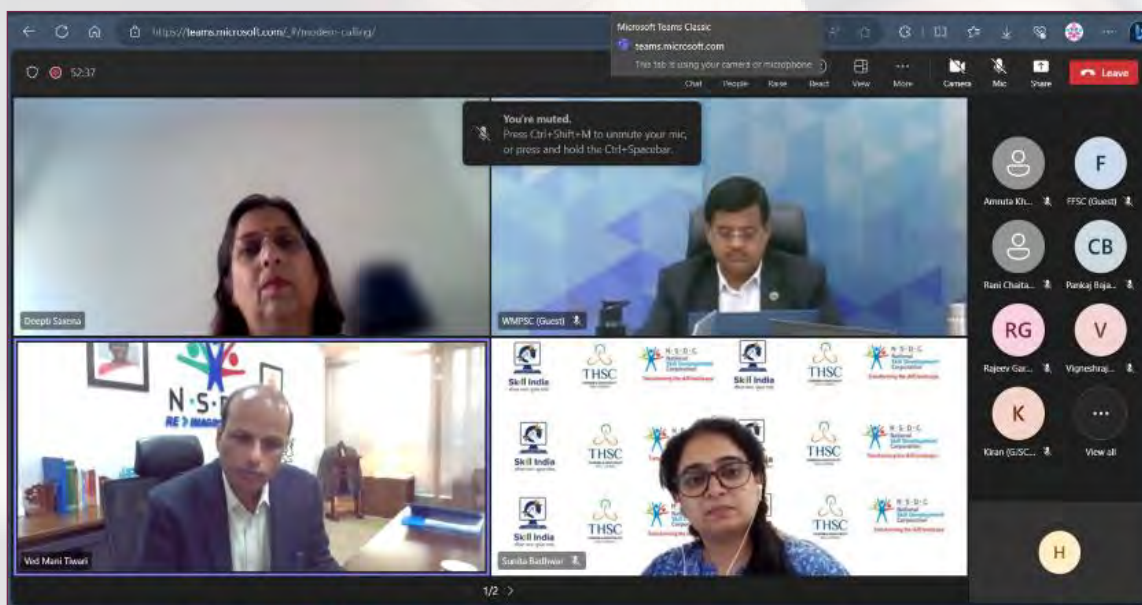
https://teams.microsoft.com/_#/modern-calling/

Microsoft Teams Classic
teams.microsoft.com
This tab is using your camera or microphone

52:37

Chat People Raise React View More Camera Mic Share Leave

You're muted.
Press Ctrl+Shift+M to unmute your mic, or press and hold the Ctrl+Spacebar.

Deepti Saxena

WMPSC (Guest)

N·S·D·C
RE✓IMAGINE

Ved Mani Tiwari

Skill India
THSC
N·S·D·C National Skill Development Corporation
Transforming the skill landscape

Sunita Badhwar

Amruta Kh...
F
FFSC (Guest)
Rani Chaita...
CB
Pankaj Baja...
RG
Rajeev Gar...
V
Vigneshraj...
K
Kiran (GJSC...
View all
H

1/2